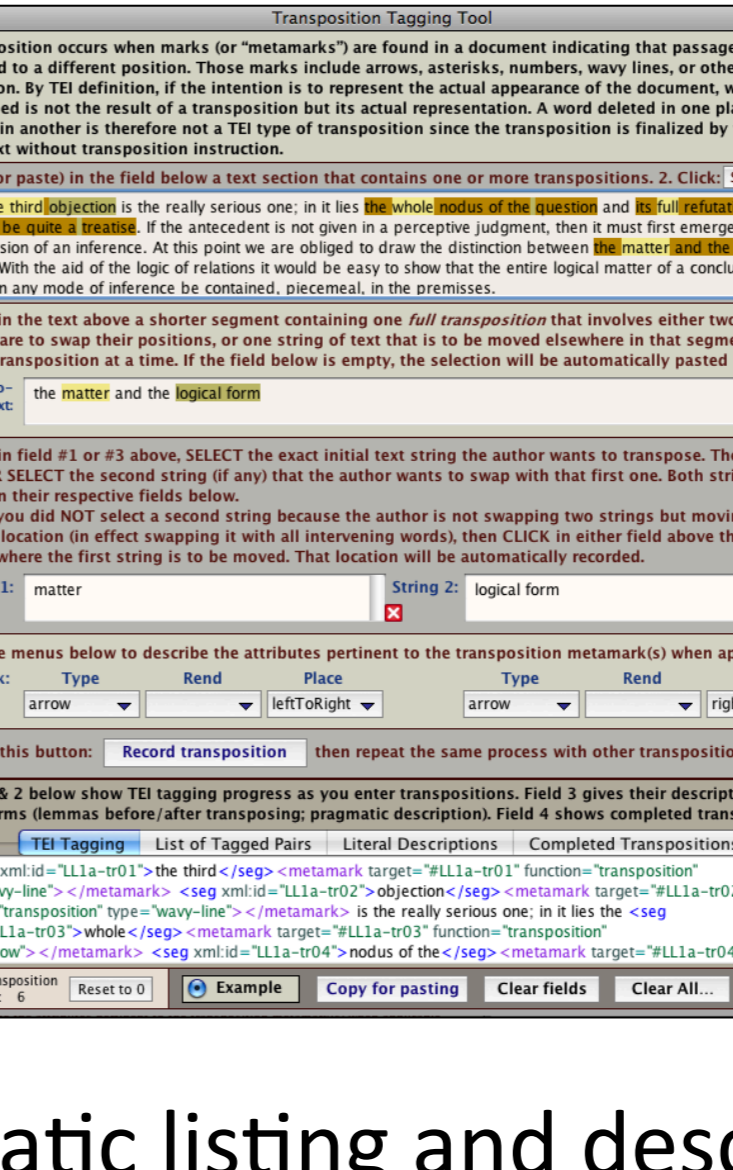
Transposition Tagging Tool

osition occurs when marks (or "metamarks") are found in a document indicating that passage d to a different position. Those marks include arrows, asterisks, numbers, wavy lines, or othe on. By TEI definition, if the intention is to represent the actual appearance of the document, w ed is not the result of a transposition but its actual representation. A word deleted in one pl in another is therefore not a TEI type of transposition since the transposition is finalized by xt without transposition instruction.

or paste) in the field below a text section that contains one or more transpositions. 2. Click:

e third objection is the really serious one; in it lies the whole nodus of the question and its full refutat be quite a treatise. If the antecedent is not given in a perceptive judgment, then it must first emerge sion of an inference. At this point we are obliged to draw the distinction between the matter and the With the aid of the logic of relations it would be easy to show that the entire logical matter of a conclu n any mode of inference be contained, piecemeal, in the premisses.

in the text above a shorter segment containing one *full transposition* that involves either two are to swap their positions, or one string of text that is to be moved elsewhere in that segme ransposition at a time. If the field below is empty, the selection will be automatically pasted

the matter and the logical form

in field #1 or #3 above, SELECT the exact initial text string the author wants to transpose. The SELECT the second string (if any) that the author wants to swap with that first one. Both stri n their respective fields below.
you did NOT select a second string because the author is not swapping two strings but movi location (in effect swapping it with all intervening words), then CLICK in either field above th where the first string is to be moved. That location will be automatically recorded.

1: matter

String 2: logical form

e menus below to describe the attributes pertinent to the transposition metamark(s) when ap

| Type | Rend | Place | Type | Rend | |
|---|---|---|---|---|---|
| arrow | | leftToRight | arrow | | rig |

this button: Record transposition then repeat the same process with other transpositio

& 2 below show TEI tagging progress as you enter transpositions. Field 3 gives their descript rms (lemmas before/after transposing; pragmatic description). Field 4 shows completed trans

TEI Tagging | List of Tagged Pairs | Literal Descriptions | Completed Transpositions

xml:id="LL1a-tr01">the third</seg><metamark target="#LL1a-tr01" function="transposition" vy-line"></metamark> <seg xml:id="LL1a-tr02">objection</seg><metamark target="#LL1a-tr0 "transposition" type="wavy-line"></metamark> is the really serious one; in it lies the <seg LL1a-tr03">whole</seg><metamark target="#LL1a-tr03" function="transposition" ow"></metamark> <seg xml:id="LL1a-tr04">nodus of the</seg><metamark target="#LL1a-tr04

sposition : 6 Reset to 0 Example Copy for pasting Clear fields Clear All...

atic listing and desc